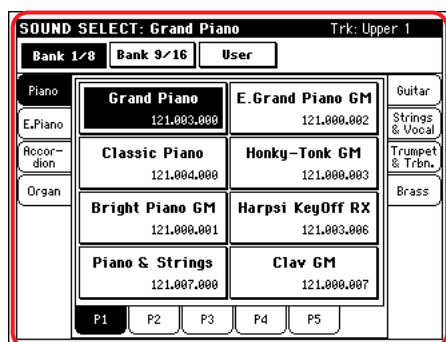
SOUND SELECT: Grand Piano Trk: Upper 1

Bank 1/8 Bank 9/16 User

Piano
E.Piano
Accordion
Organ

| Grand Piano 121.003.000 | E.Grand Piano GM 121.000.002 |
|---|---|
| Classic Piano 121.004.000 | Honky-Tonk GM 121.000.003 |
| Bright Piano GM 121.000.001 | Harpsi KeyOff RX 121.003.006 |
| Piano & Strings 121.007.000 | Clav GM 121.000.007 |

Guitar
Strings & Vocal
Trumpet & Trbn.
Brass

P1 P2 P3 P4 P5